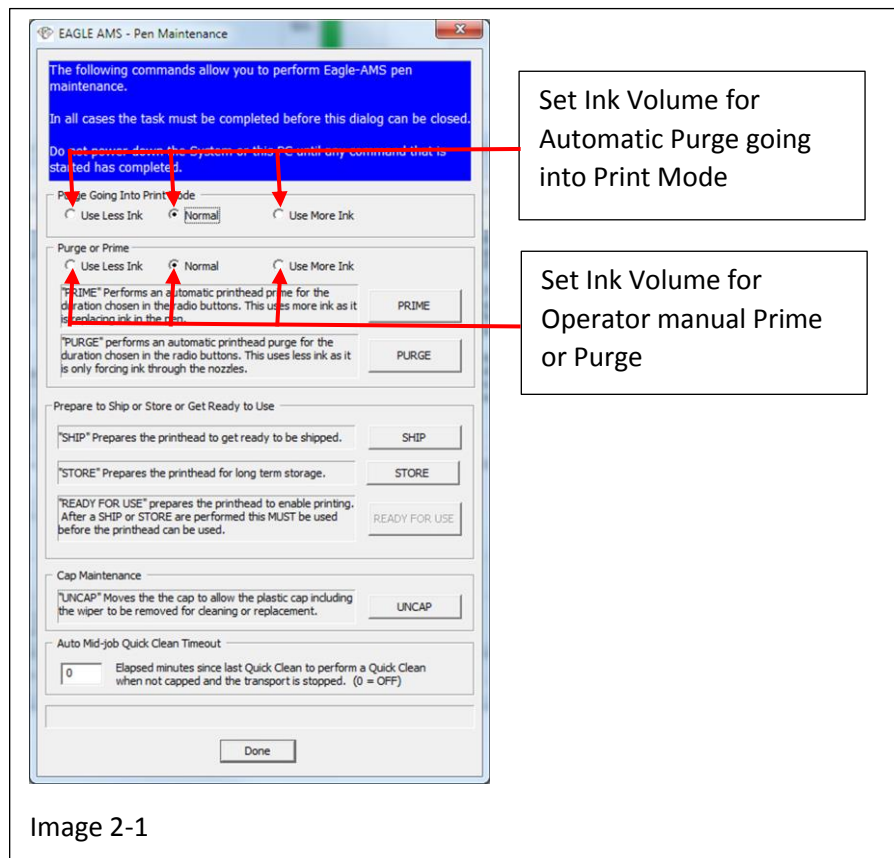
EAGLE AMS - Pen Maintenance

The following commands allow you to perform Eagle-AMS pen maintenance.

In all cases the task must be completed before this dialog can be closed.

Do not power down the System or this PC until any command that is started has completed.

Set Ink Volume for Automatic Purge going into Print Mode

Purge Going Into Print Mode
Use Less Ink
Normal
Use More Ink

Purge or Prime
Use Less Ink
Normal
Use More Ink

Set Ink Volume for Operator manual Prime or Purge

"PRIME" Performs an automatic printhead prime for the duration chosen in the radio buttons. This uses more ink as it is replacing ink in the pen.
PRIME

"PURGE" performs an automatic printhead purge for the duration chosen in the radio buttons. This uses less ink as it is only forcing ink through the nozzles.
PURGE

Prepare to Ship or Store or Get Ready to Use

"SHIP" Prepares the printhead to get ready to be shipped.
SHIP

"STORE" Prepares the printhead for long term storage.
STORE

"READY FOR USE" prepares the printhead to enable printing. After a SHIP or STORE are performed this MUST be used before the printhead can be used.
READY FOR USE

Cap Maintenance

"UNCAP" Moves the the cap to allow the plastic cap including the wiper to be removed for cleaning or replacement.
UNCAP

Auto Mid-job Quick Clean Timeout

0
Elapsed minutes since last Quick Clean to perform a Quick Clean when not capped and the transport is stopped. (0 = OFF)

Done

Image 2-1